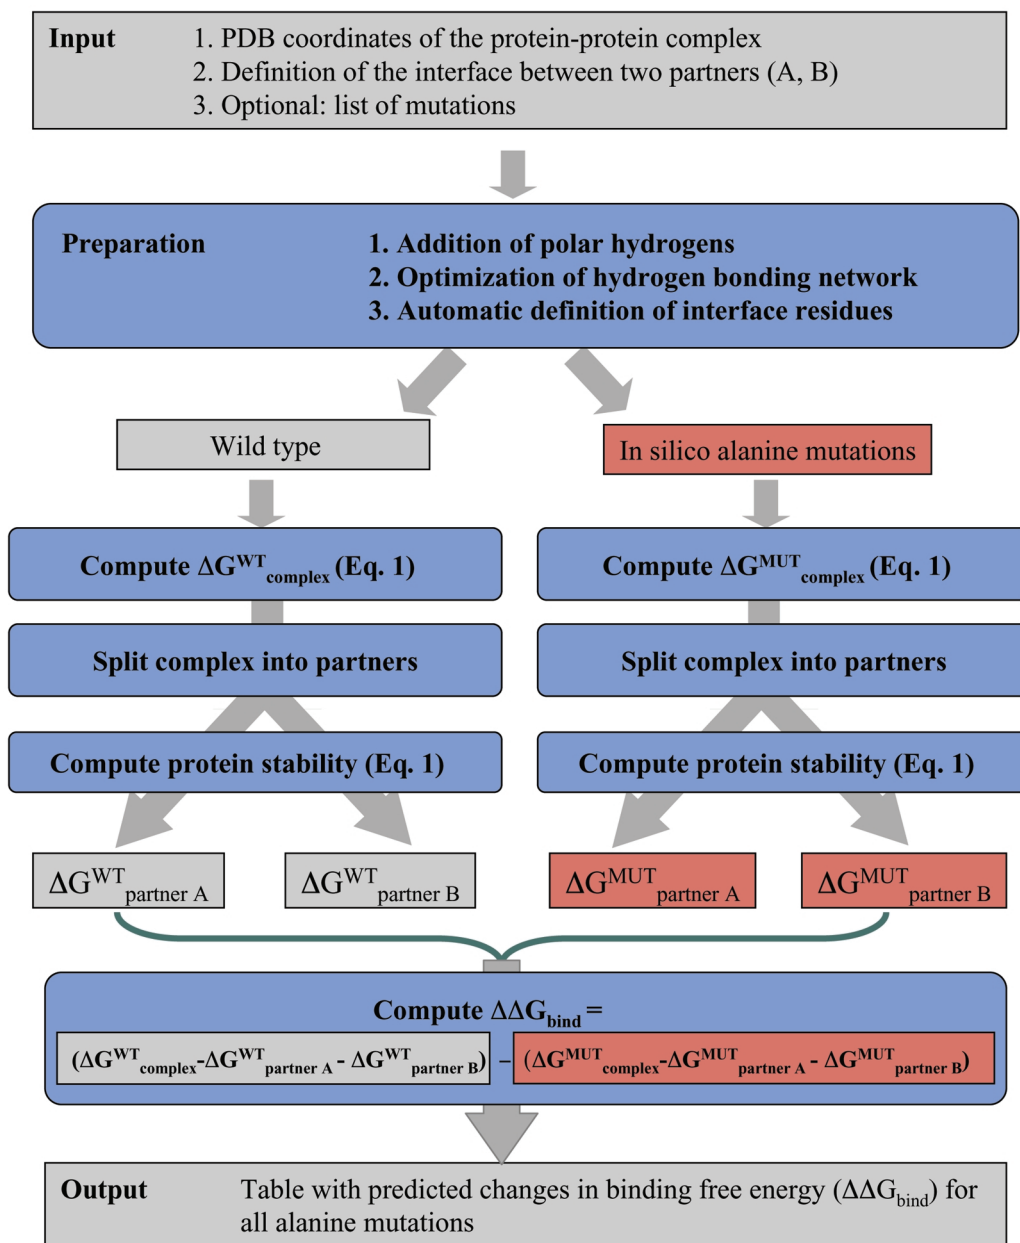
Input
1. PDB coordinates of the protein-protein complex
2. Definition of the interface between two partners (A, B)
3. Optional: list of mutations

Preparation
1. Addition of polar hydrogens
2. Optimization of hydrogen bonding network
3. Automatic definition of interface residues

Wild type

In silico alanine mutations

Compute $\Delta G^{WT}_{complex}$ (Eq. 1)

Compute $\Delta G^{MUT}_{complex}$ (Eq. 1)

Split complex into partners

Split complex into partners

Compute protein stability (Eq. 1)

Compute protein stability (Eq. 1)

$\Delta G^{WT}_{partner\ A}$

$\Delta G^{WT}_{partner\ B}$

$\Delta G^{MUT}_{partner\ A}$

$\Delta G^{MUT}_{partner\ B}$

Compute $\Delta\Delta G_{bind}$ =

$(\Delta G^{WT}_{complex} - \Delta G^{WT}_{partner\ A} - \Delta G^{WT}_{partner\ B}) - (\Delta G^{MUT}_{complex} - \Delta G^{MUT}_{partner\ A} - \Delta G^{MUT}_{partner\ B})$

Output
Table with predicted changes in binding free energy ($\Delta\Delta G_{bind}$) for all alanine mutations